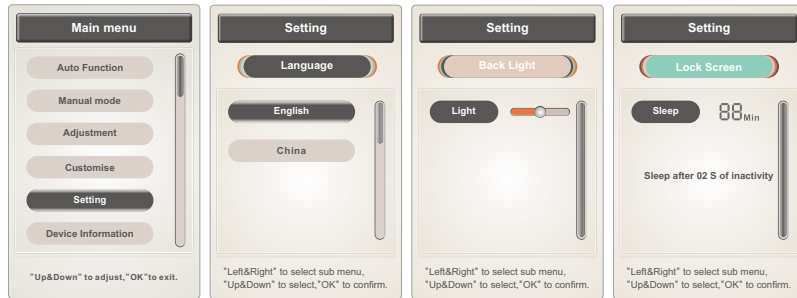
Main menu

Auto Function

Manual mode

Adjustment

Customise

Setting

Device Information

"Up&Down" to adjust,"OK"to exit.

Setting

Language

English

China

"Left&Right" to select sub menu, "Up&Down" to select,"OK" to confirm.

Setting

Back Light

Light

"Left&Right" to select sub menu, "Up&Down" to select,"OK" to confirm.

Setting

Lock Screen

Sleep

88Min

Sleep after 02 S of inactivity

"Left&Right" to select sub menu, "Up&Down" to select,"OK" to confirm.